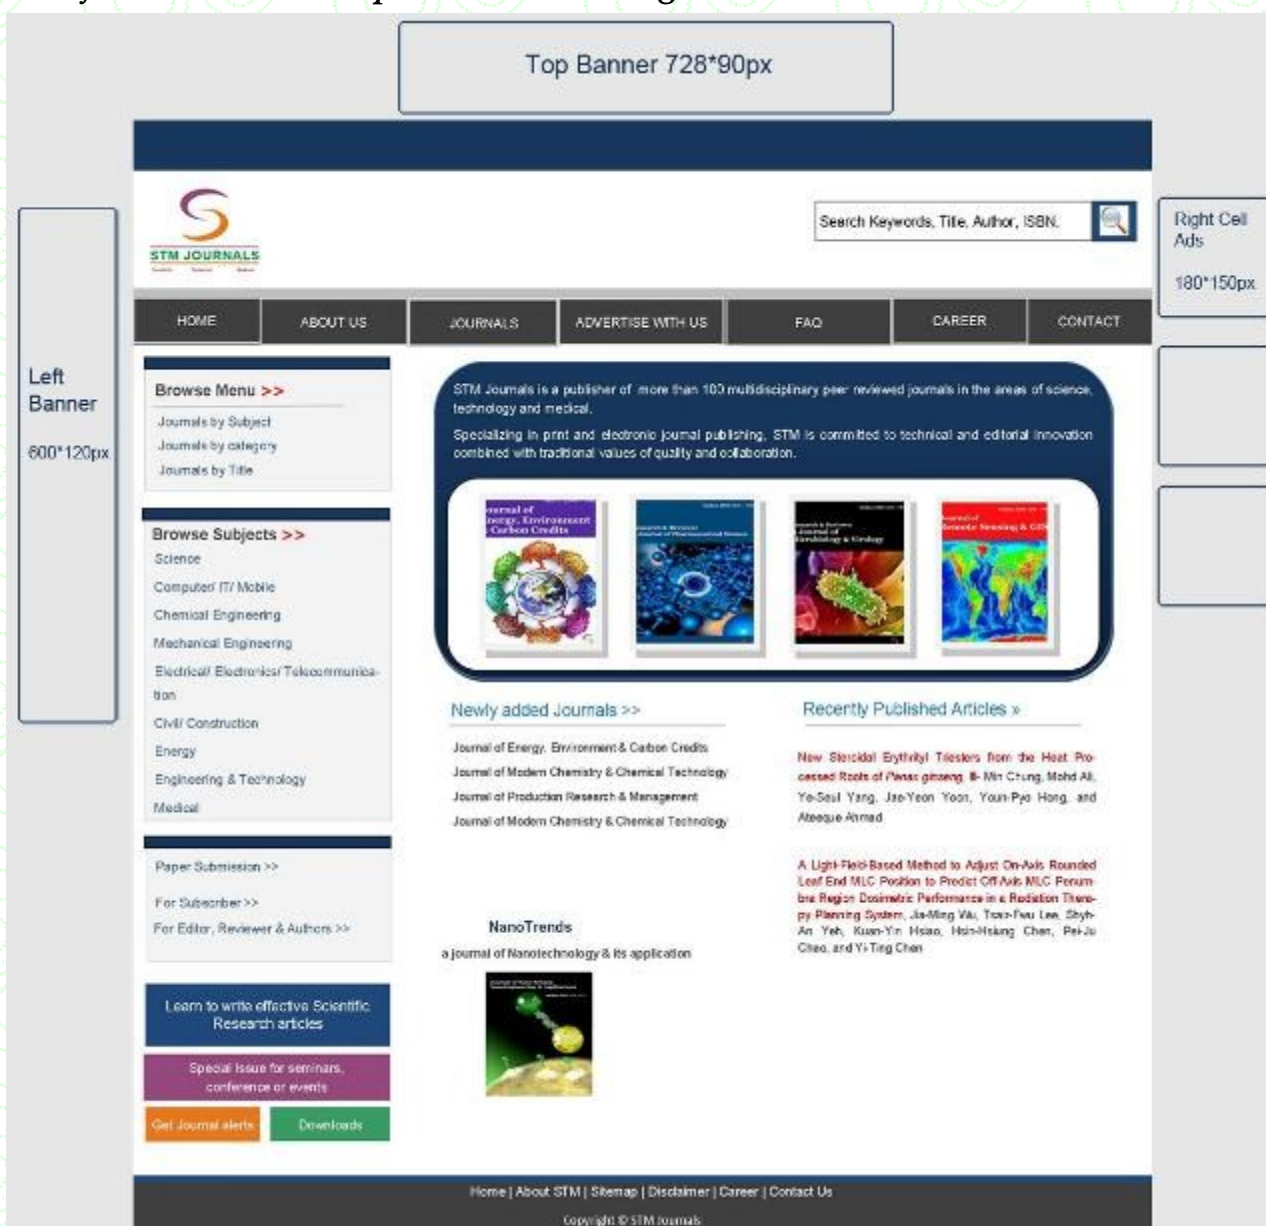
Top Banner 728*90px

STM JOURNALS

Search Keywords, Title, Author, ISBN.

Right Cell Ads

180*150px

HOME | ABOUT US | JOURNALS | ADVERTISE WITH US | FAQ | CAREER | CONTACT

Left Banner

600*120px

Browse Menu >>
Journals by Subject
Journals by category
Journals by Title

Browse Subjects >>
Science
Computer/ IT/ Mobile
Chemical Engineering
Mechanical Engineering
Electrical/ Electronics/ Telecommunication
Civil/ Construction
Energy
Engineering & Technology
Medical

Paper Submission >>
For Subscriber >>
For Editor, Reviewer & Authors >>

Learn to write effective Scientific Research articles

Special Issue for seminars, conference or events

Get Journal alerts

Downloads

STM Journals is a publisher of more than 100 multidisciplinary peer reviewed journals in the areas of science, technology and medical.

Specializing in print and electronic journal publishing, STM is commited to technical and editorial innovation combined with traditional values of quality and collaboration.

Journal of Energy, Environment Carbon Credits

Newly added Journals >>
Journal of Energy, Environment & Carbon Credits
Journal of Modern Chemistry & Chemical Technology
Journal of Production Research & Management
Journal of Modern Chemistry & Chemical Technology

Recently Published Articles »
New Steroidal Erythrityl Triesters from the Heat Processed Roots of Panax ginseng. - Min Chung, Mohd Ali, Ye-Seul Yang, Jae-Yeon Yoon, Youn-Pyo Hong, and Ateeque Ahmad

A Light-Field-Based Method to Adjust On-Axis Rounded Leaf End MLC Position to Predict Off-Axis MLC Penumbra Region Dosimetric Performance in a Radiation Therapy Planning System, Jia-Ming Wu, Tsair-Fwu Lee, Shyh-An Yeh, Kuan-Yin Hsiao, Hsin-Hsiang Chen, Pei-Ju Chao, and Yi-Ting Chen

NanoTrends
a journal of Nanotechnology & its application

Home | About STM | Sitemap | Disclaimer | Career | Contact Us
Copyright © STM Journals